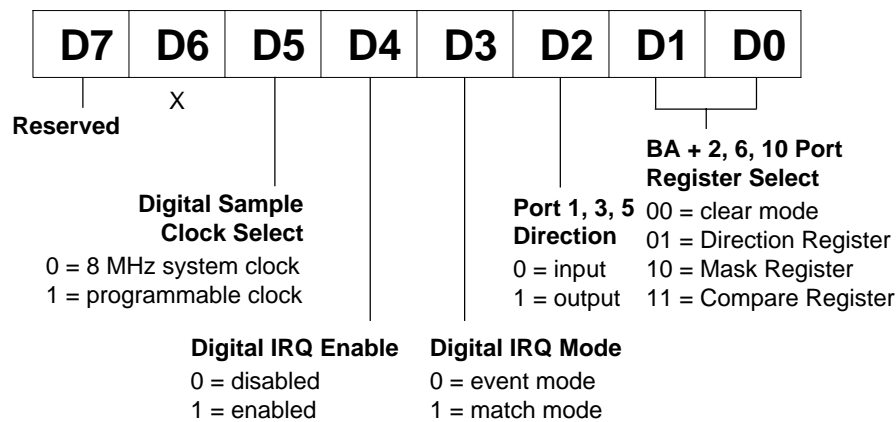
| D7 | D6 | D5 | D4 | D3 | D2 | D1 | D0 |
|---|---|---|---|---|---|---|---|

X

Reserved

BA + 2, 6, 10 Port Register Select
00 = clear mode
01 = Direction Register
10 = Mask Register
11 = Compare Register

Digital Sample Clock Select
0 = 8 MHz system clock
1 = programmable clock

Port 1, 3, 5 Direction
0 = input
1 = output

Digital IRQ Enable
0 = disabled
1 = enabled

Digital IRQ Mode
0 = event mode
1 = match mode